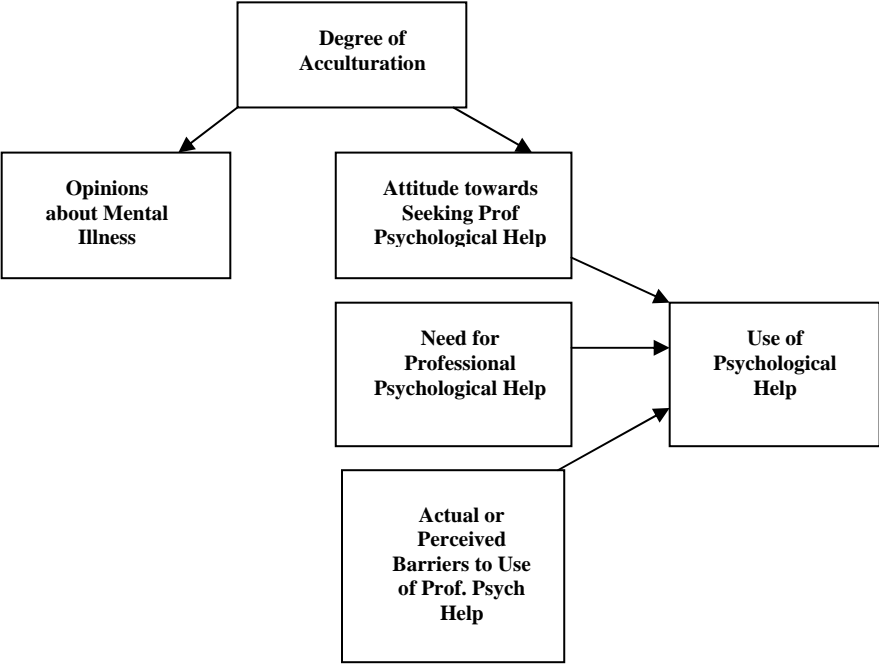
Degree of Acculturation

Opinions about Mental Illness

Attitude towards Seeking Prof Psychological Help

Need for Professional Psychological Help

Use of Psychological Help

Actual or Perceived Barriers to Use of Prof. Psych Help